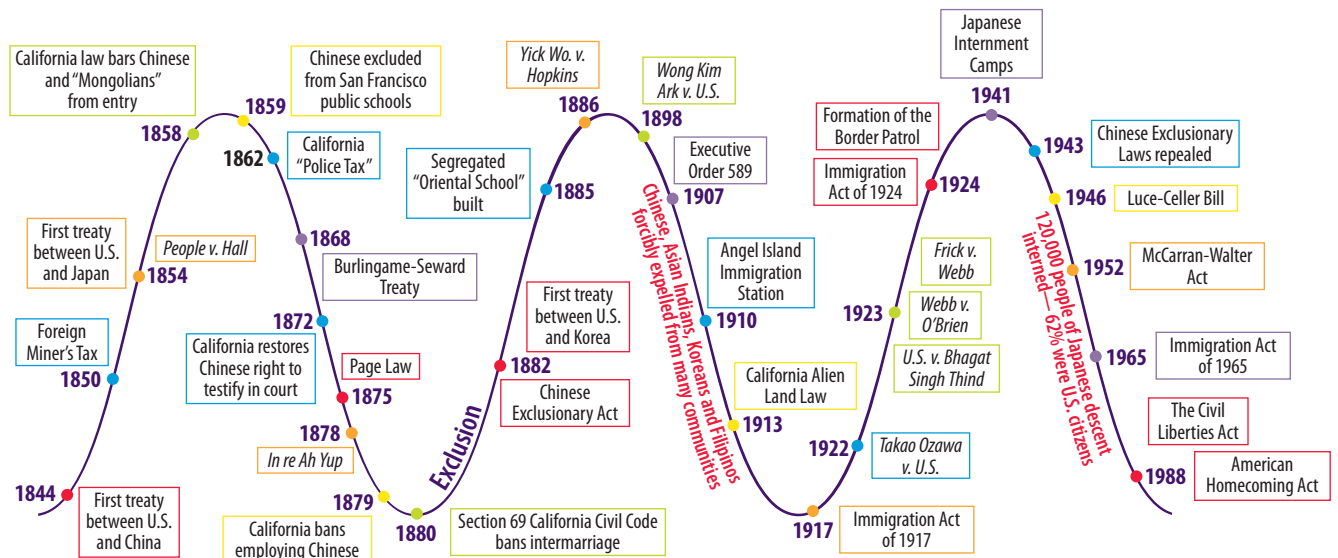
1844
First treaty between U.S. and China

Foreign Miner's Tax
1850

First treaty between U.S. and Japan
1854

People v. Hall

1858
California law bars Chinese and "Mongolians" from entry

1859
Chinese excluded from San Francisco public schools

1862
California "Police Tax"

1868
Burlingame-Seward Treaty

1872
California restores Chinese right to testify in court

1875
Page Law

1878
In re Ah Yup

1879
California bans employing Chinese

1880
Section 69 California Civil Code bans intermarriage

Exclusion

1882
Chinese Exclusionary Act

First treaty between U.S. and Korea

1885
Segregated "Oriental School" built

1886
Yick Wo. v. Hopkins

1898
Wong Kim Ark v. U.S.

1907
Executive Order 589

Chinese, Asian Indians, Koreans and Filipinos forcibly expelled from many communities

1910
Angel Island Immigration Station

1913
California Alien Land Law

1917
Immigration Act of 1917

1922
Takao Ozawa v. U.S.

1923
Frick v. Webb
Webb v. O'Brien
U.S. v. Bhagat Singh Thind

1924
Formation of the Border Patrol
Immigration Act of 1924

1941
Japanese Internment Camps

1943
Chinese Exclusionary Laws repealed

1946
Luce-Celler Bill

120,000 people of Japanese descent interned—62% were U.S. citizens

1952
McCarran-Walter Act

1965
Immigration Act of 1965

The Civil Liberties Act

1988
American Homecoming Act